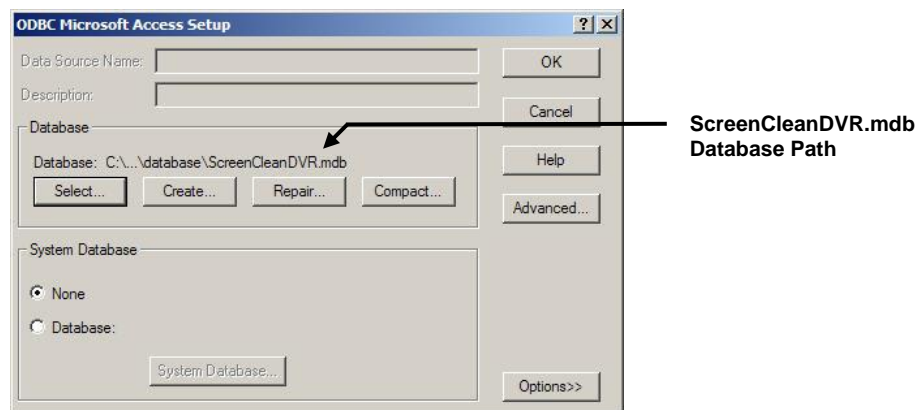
ODBC Microsoft Access Setup

?

X

Data Source Name:

Description:

OK

Cancel

Help

Advanced...

Database

Database: C:\...\database\ScreenCleanDVR.mdb

Select...

Create...

Repair...

Compact...

System Database

None

Database:

System Database...

Options>>

ScreenCleanDVR.mdb Database Path